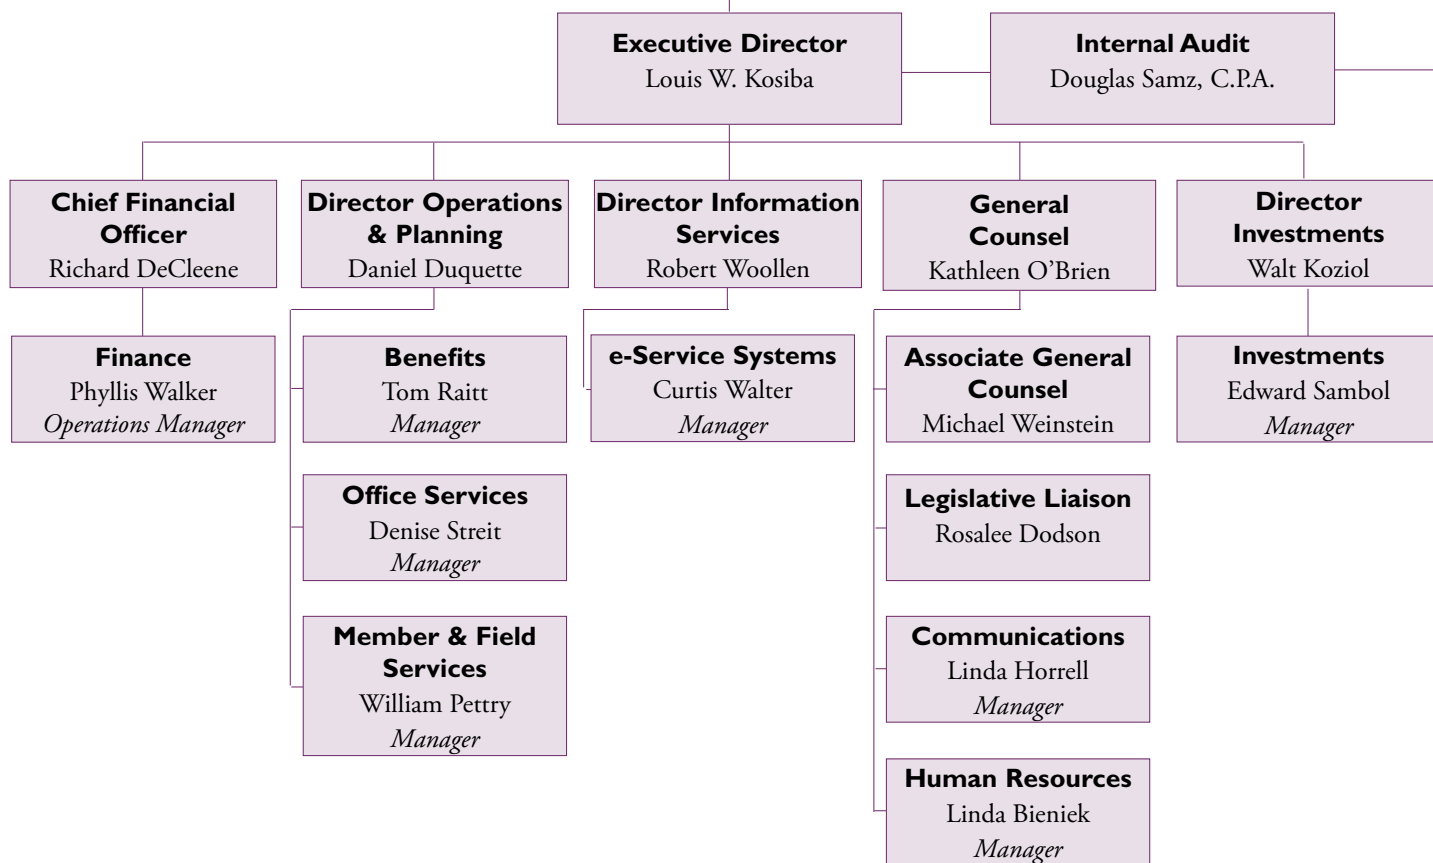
Executive Director
Louis W. Kosiba

Internal Audit
Douglas Samz, C.P.A.

Chief Financial Officer
Richard DeCleene

Finance
Phyllis Walker
*Operations Manager*

Director Operations & Planning
Daniel Duquette

Benefits
Tom Raitt
*Manager*

Office Services
Denise Streit
*Manager*

Member & Field Services
William Pettry
*Manager*

Director Information Services
Robert Woollen

e-Service Systems
Curtis Walter
*Manager*

General Counsel
Kathleen O'Brien

Associate General Counsel
Michael Weinstein

Legislative Liaison
Rosalee Dodson

Communications
Linda Horrell
*Manager*

Human Resources
Linda Bieniek
*Manager*

Director Investments
Walt Koziol

Investments
Edward Sambol
*Manager*